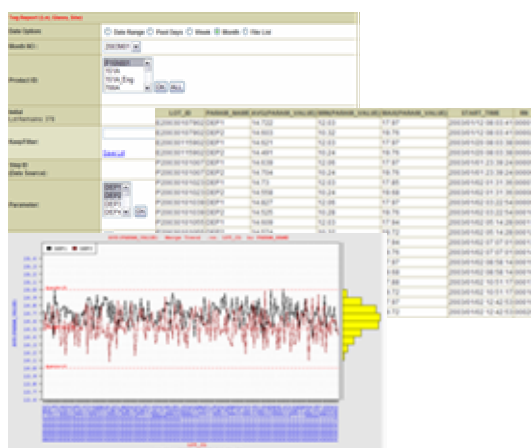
Tiny Report (Lot, Glass, Site)

Date Options: Date Range | Past Days | Week | Month | File List

Month ID: 200901

Product ID: P10001 | 1014 | 1014 Eng | 7004 | Ok | ALL

Initial Lot Name: 378

Rose/Filter:

Save Lot

Step ID (Data Search):

Parameter: DEP1 | DEP2 | DEP3 | DEP4 | Ok

| LOT_ID | PARAM_NAME | AVG(PARAM_VALUE) | MIN(PARAM_VALUE) | MAX(PARAM_VALUE) | START_TIME | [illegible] |
|---|---|---|---|---|---|---|
| E200301079G | DEP1 | 14.722 | 12.03 | 17.97 | 200301/12 08:03:41 | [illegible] |
| E200301079G | DEP2 | 14.653 | 10.32 | 18.76 | 200301/12 08:03:41 | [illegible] |
| E200301158G | DEP1 | 14.621 | 12.03 | 17.97 | 200301/20 08:03:38 | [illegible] |
| E200301158G | DEP2 | 14.491 | 10.24 | 18.76 | 200301/20 08:03:38 | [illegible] |
| P200301010G | DEP1 | 14.636 | 12.28 | 17.97 | 200301/01 23:38:24 | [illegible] |
| P200301010G | DEP2 | 14.704 | 10.24 | 18.76 | 200301/01 23:38:24 | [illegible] |
| P200301012G | DEP1 | 14.73 | 12.03 | 17.85 | 200301/02 01:31:36 | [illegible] |
| P200301012G | DEP2 | 14.558 | 10.24 | 18.68 | 200301/02 01:31:36 | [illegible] |
| P200301016G | DEP1 | 14.684 | 12.28 | 17.97 | 200301/02 03:22:54 | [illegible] |
| P200301016G | DEP2 | 14.525 | 10.28 | 18.76 | 200301/02 03:22:54 | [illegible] |
| P200301020G | DEP1 | 14.609 | 12.03 | 17.84 | 200301/02 05:14:28 | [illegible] |
| P200301020G | DEP2 | 14.574 | 10.24 | 18.76 | 200301/02 05:14:28 | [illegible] |
| | | | | 7.84 | 200301/02 07:07:01 | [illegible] |
| | | | | 8.76 | 200301/02 07:07:01 | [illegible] |
| | | | | 7.97 | 200301/02 08:58:14 | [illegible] |
| | | | | 8.68 | 200301/02 08:58:14 | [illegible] |
| | | | | 7.97 | 200301/02 10:51:17 | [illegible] |
| | | | | 8.72 | 200301/02 10:51:17 | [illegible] |
| | | | | 7.97 | 200301/02 12:42:53 | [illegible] |
| | | | | 8.72 | 200301/02 12:42:53 | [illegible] |

DEP1 DEP2

AVG(PARAM_VALUE) Range Trend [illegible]

AVG(PARAM_VALUE)

LOT_ID